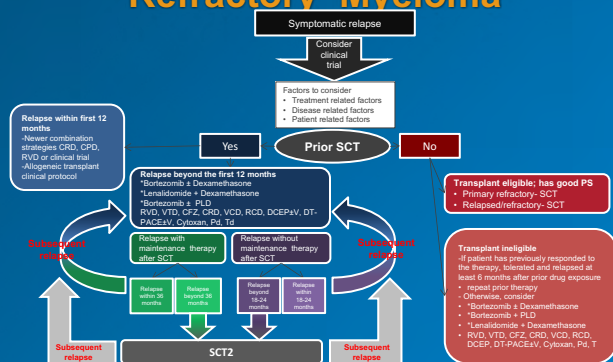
Refractory Myeloma

Symptomatic relapse

Consider clinical trial

Factors to consider
• Treatment related factors
• Disease related factors
• Patient related factors

Relapse within first 12 months
-Newer combination strategies CRD, CPD, RVD or clinical trial
-Allogeneic transplant clinical protocol

Yes

Prior SCT

No

Relapse beyond the first 12 months
*Bortezomib ± Dexamethasone
*Lenalidomide ± Dexamethasone
*Bortezomib ± PLD
RVD, VTD, CFZ, CRD, VCD, RCD, DCEP±V, DT-PACE±V, Cytoxan, Pd, Td

Transplant eligible; has good PS
• Primary refractory- SCT
• Relapsed/refractory- SCT

Subsequent relapse

Relapse with maintenance therapy after SCT

Relapse without maintenance therapy after SCT

Subsequent relapse

Transplant ineligible
-If patient has previously responded to the therapy, tolerated and relapsed at least 6 months after prior drug exposure
• repeat prior therapy
- Otherwise, consider
• *Bortezomib ± Dexamethasone
• *Bortezomib + PLD
• *Lenalidomide + Dexamethasone
RVD, VTD, CFZ, CRD, VCD, RCD, DCEP, DT-PACE±V, Cytoxan, Pd, T

Relapse within 36 months

Relapse beyond 36 months

Relapse beyond 18-24 months

Relapse within 18-24 months

Subsequent relapse

SCT2

Subsequent relapse